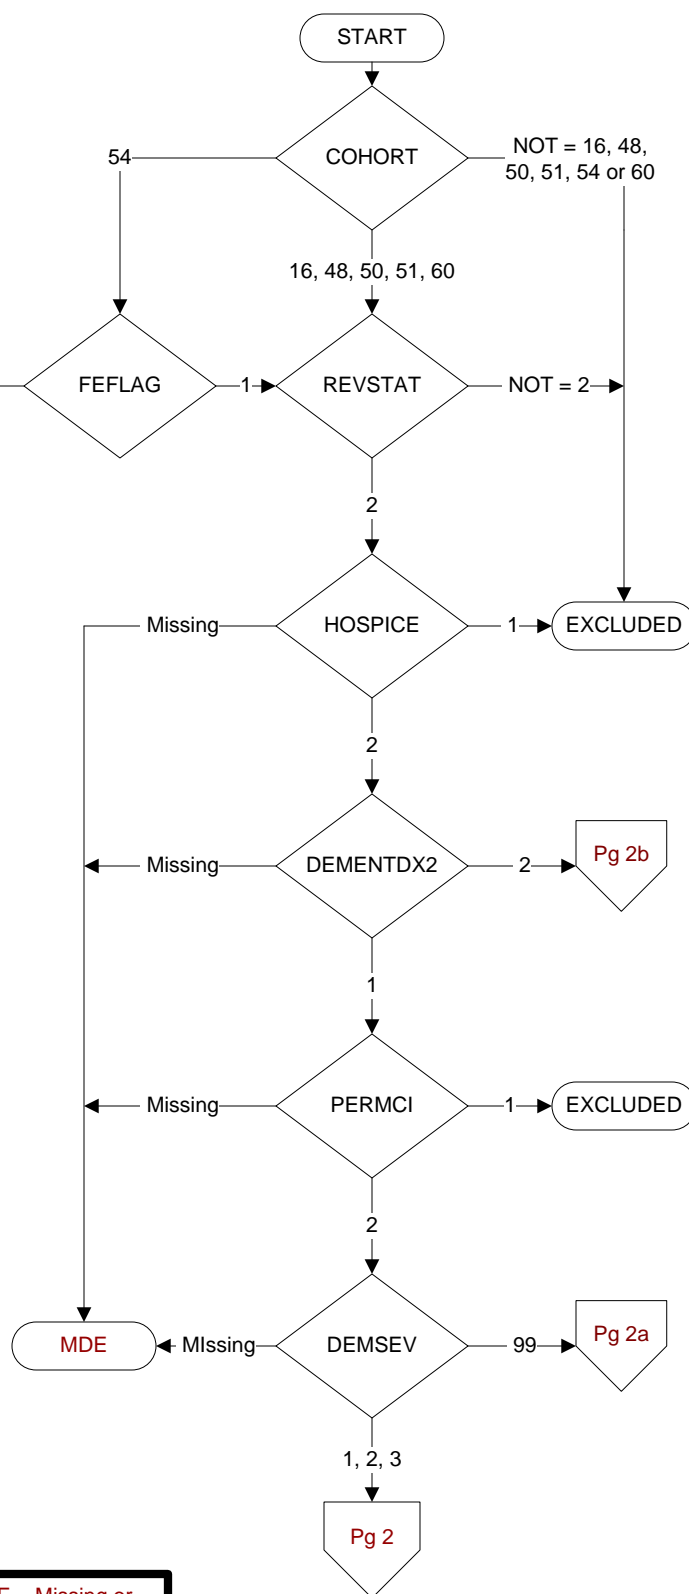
START

COHORT

54

NOT = 16, 48, 50, 51, 54 or 60

16, 48, 50, 51, 60

FEFLAG

1

REVSTAT

NOT = 2

2

Missing

HOSPICE

1

EXCLUDED

2

Missing

DEMENTDX2

2

Pg 2b

1

Missing

PERMCI

1

EXCLUDED

2

MDE

MIssing

DEMSEV

99

Pg 2a

1, 2, 3

Pg 2

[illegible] Missing or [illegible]